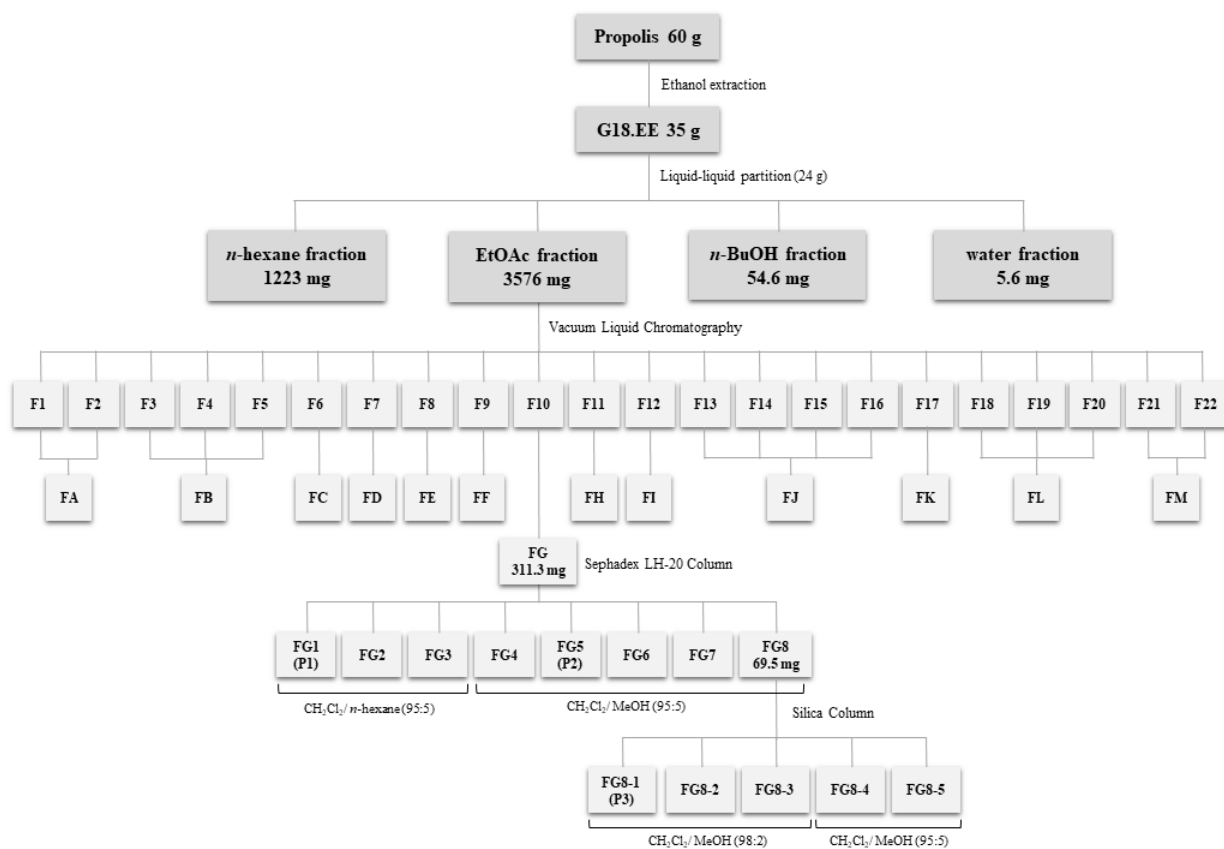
Propolis 60 g

Ethanol extraction

G18.EE 35 g

Liquid-liquid partition (24 g)

*n*-hexane fraction 1223 mg

EtOAc fraction 3576 mg

*n*-BuOH fraction 54.6 mg

water fraction 5.6 mg

Vacuum Liquid Chromatography

F1 F2 F3 F4 F5 F6 F7 F8 F9 F10 F11 F12 F13 F14 F15 F16 F17 F18 F19 F20 F21 F22

FA FB FC FD FE FF FH FI FJ FK FL FM

FG 311.3 mg

Sephadex LH-20 Column

FG1 (P1) FG2 FG3 FG4 FG5 (P2) FG6 FG7 FG8 69.5 mg

$CH_2Cl_2$/ *n*-hexane (95:5)

$CH_2Cl_2$/ MeOH (95:5)

Silica Column

FG8-1 (P3) FG8-2 FG8-3 FG8-4 FG8-5

$CH_2Cl_2$/ MeOH (98:2)

$CH_2Cl_2$/ MeOH (95:5)